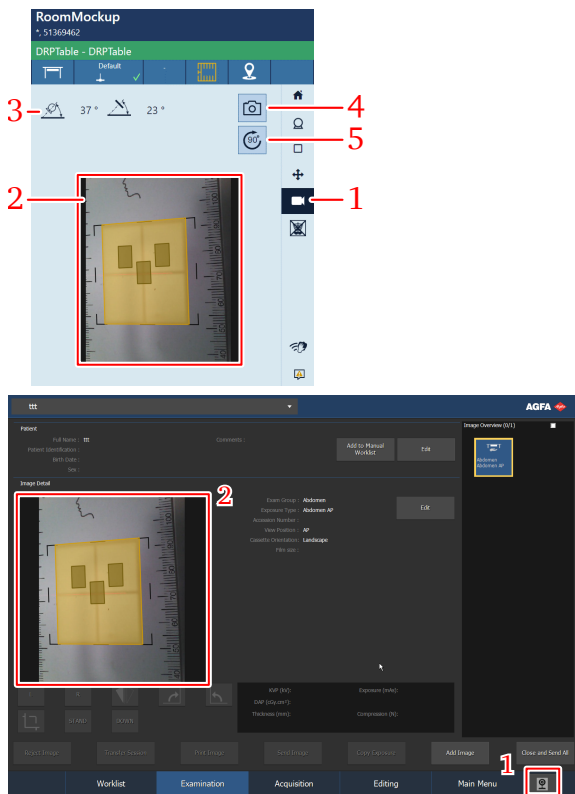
RoomMockup
*, 51369462
DRPTable - DRPTable
Default
3
37 °
23 °
4
5
90°
2
1

ttt
AGFA
Patient
Full Name : ttt
Patient Identification :
Birth Date :
Sex :
Comments :
Add to Manual Worklist
Edit
Image Overview (0/1)
Abdomen
Abdomen AP
Image Detail
2
Exam Group : Abdomen
Exposure Type : Abdomen AP
Accession Number :
View Position : AP
Cassette Orientation : Landscape
Film size :
Edit
STAND
DOWN
KVP (kV):
Exposure (mAs):
DAP (cGy.cm²):
Thickness (mm):
Compression (N):
Reject Image
Transfer Session
Print Image
Send Image
Copy Exposure
Add Image
Close and Send All
1
Worklist
Examination
Acquisition
Editing
Main Menu